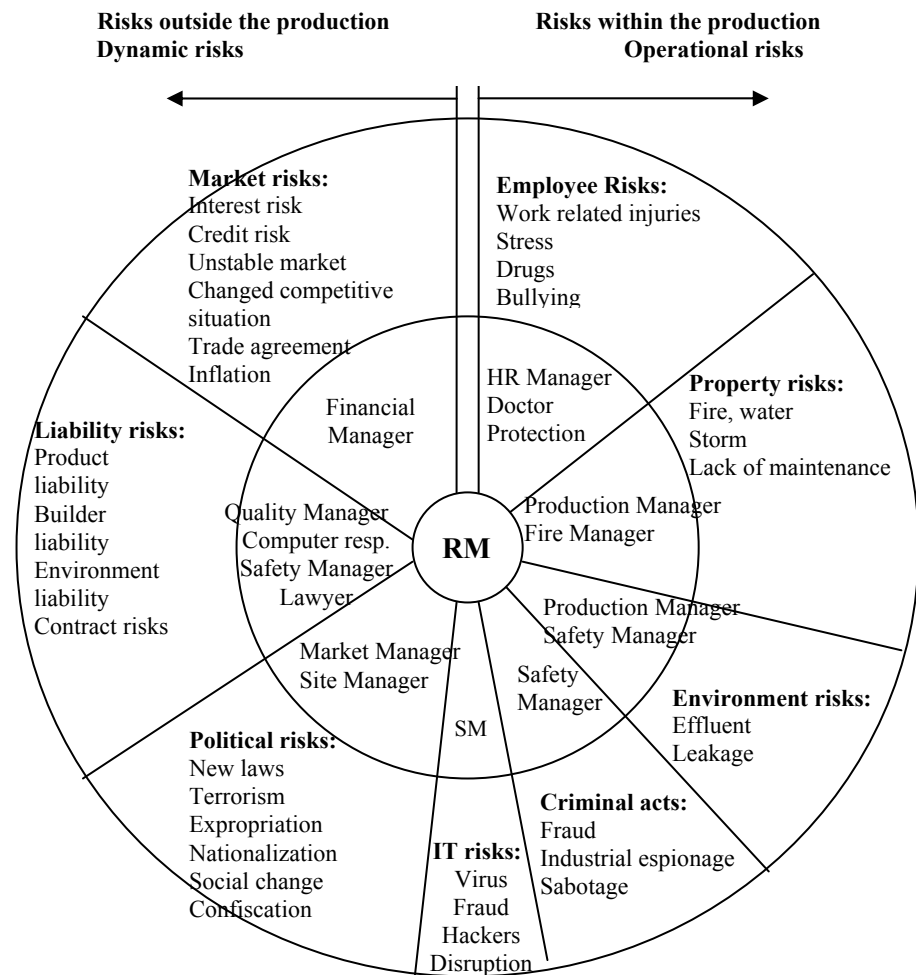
Risks outside the production
Dynamic risks

Risks within the production
Operational risks

Market risks:
Interest risk
Credit risk
Unstable market
Changed competitive situation
Trade agreement
Inflation

Employee Risks:
Work related injuries
Stress
Drugs
Bullying

Financial Manager

HR Manager
Doctor
Protection

Property risks:
Fire, water
Storm
Lack of maintenance

Liability risks:
Product liability
Builder liability
Environment liability
Contract risks

Quality Manager
Computer resp.
Safety Manager
Lawyer

RM

Production Manager
Fire Manager

Production Manager
Safety Manager

Market Manager
Site Manager

Safety Manager

SM

Environment risks:
Effluent
Leakage

Political risks:
New laws
Terrorism
Expropriation
Nationalization
Social change
Confiscation

Criminal acts:
Fraud
Industrial espionage
Sabotage

IT risks:
Virus
Fraud
Hackers
Disruption